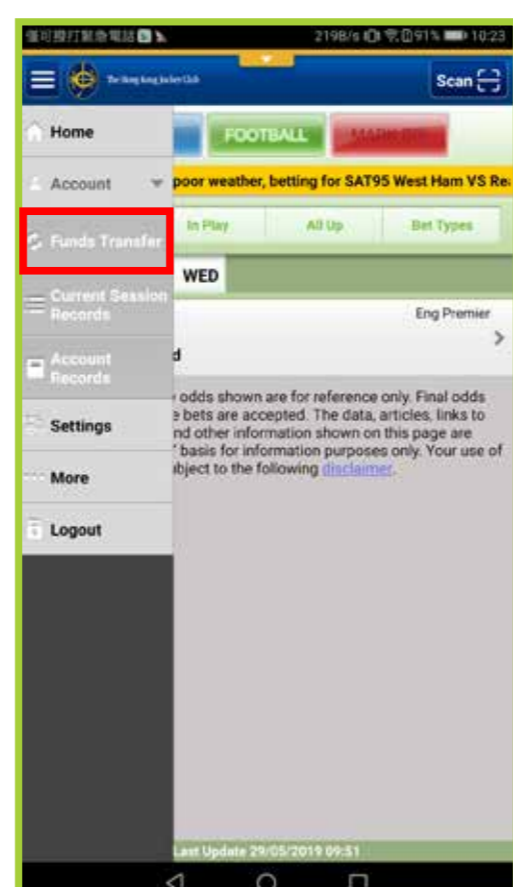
僅可撥打緊急電話 219B/s 91% 10:23

The Hong Kong Jockey Club

Scan

Home

Account

Funds Transfer

Current Session Records

Account Records

Settings

More

Logout

FOOTBALL

MARK SIX

poor weather, betting for SAT95 West Ham VS Re

In Play

All Up

Bet Types

WED

Eng Premier

d

odds shown are for reference only. Final odds e bets are accepted. The data, articles, links to nd other information shown on this page are basis for information purposes only. Your use of ubject to the following disclaimer.

Last Update 29/05/2019 09:51